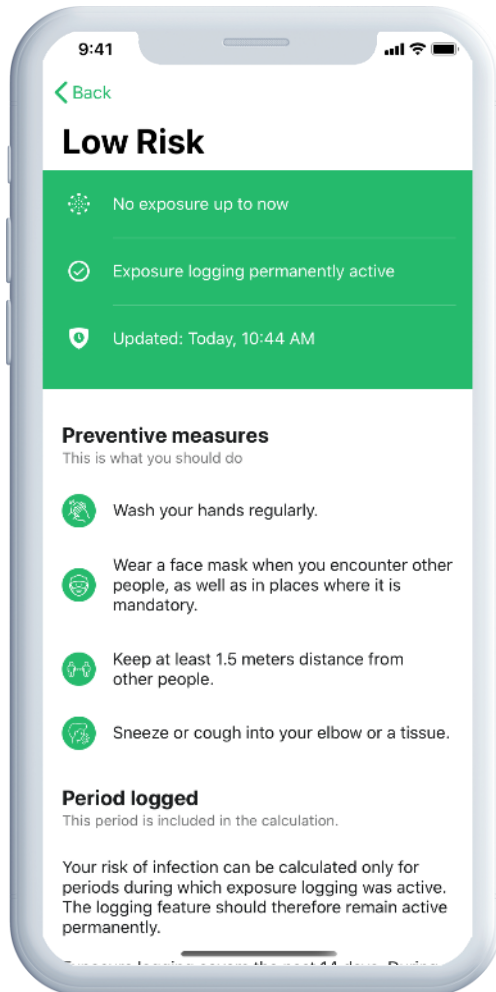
9:41

Back

Low Risk

No exposure up to now

Exposure logging permanently active

Updated: Today, 10:44 AM

Preventive measures
This is what you should do

Wash your hands regularly.

Wear a face mask when you encounter other people, as well as in places where it is mandatory.

Keep at least 1.5 meters distance from other people.

Sneeze or cough into your elbow or a tissue.

Period logged
This period is included in the calculation.

Your risk of infection can be calculated only for periods during which exposure logging was active. The logging feature should therefore remain active permanently.

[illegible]